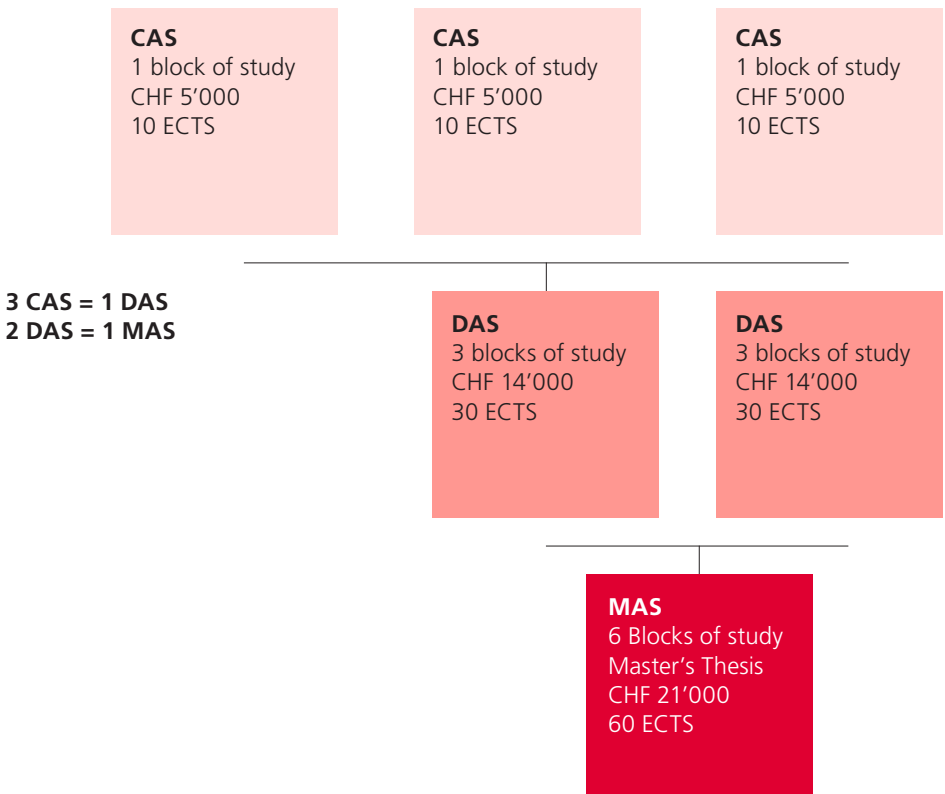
CAS
1 block of study
CHF 5’000
10 ECTS

CAS
1 block of study
CHF 5’000
10 ECTS

CAS
1 block of study
CHF 5’000
10 ECTS

3 CAS = 1 DAS
2 DAS = 1 MAS

DAS
3 blocks of study
CHF 14’000
30 ECTS

DAS
3 blocks of study
CHF 14’000
30 ECTS

MAS
6 Blocks of study
Master’s Thesis
CHF 21’000
60 ECTS